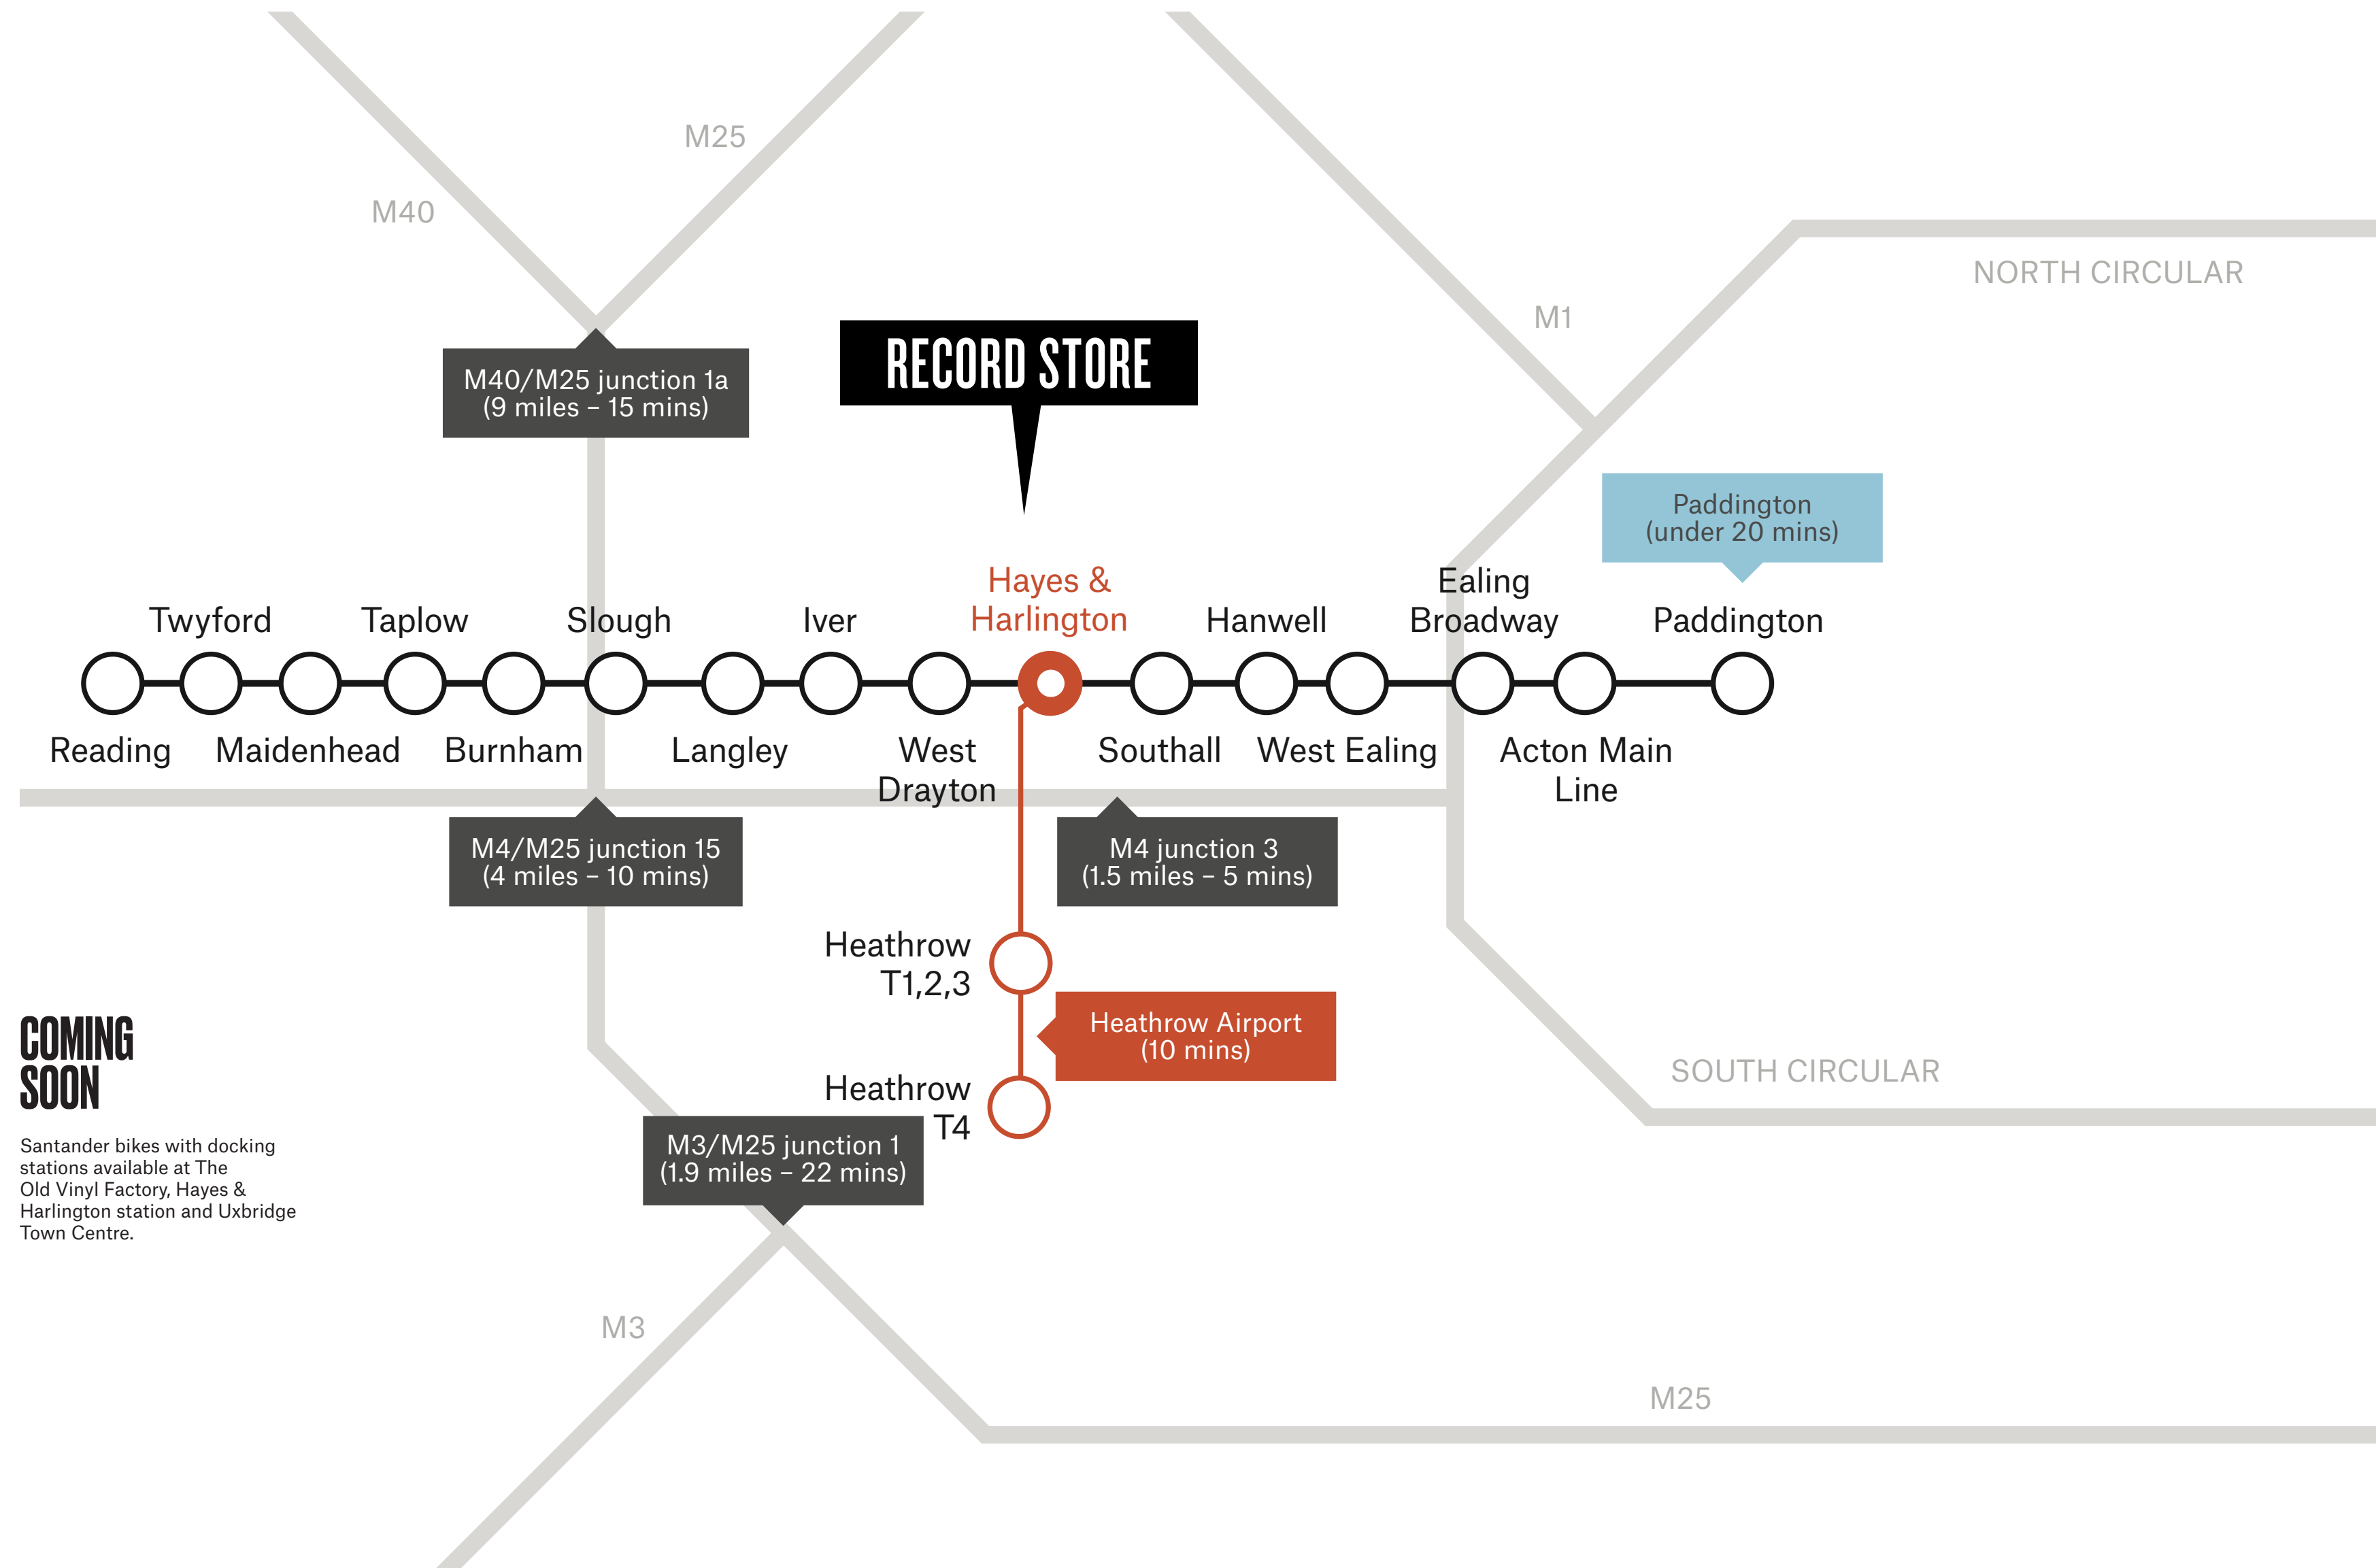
M25

M40

M1

NORTH CIRCULAR

RECORD STORE

M40/M25 junction 1a
(9 miles – 15 mins)

Paddington
(under 20 mins)

Twyford
Taplow
Slough
Iver
Hayes & Harlington
Hanwell
Ealing Broadway
Paddington

Reading
Maidenhead
Burnham
Langley
West Drayton
Southall
West Ealing
Acton Main Line

M4/M25 junction 15
(4 miles – 10 mins)

M4 junction 3
(1.5 miles – 5 mins)

Heathrow T1,2,3

Heathrow Airport
(10 mins)

Heathrow T4

SOUTH CIRCULAR

COMING SOON

Santander bikes with docking stations available at The Old Vinyl Factory, Hayes & Harlington station and Uxbridge Town Centre.

M3/M25 junction 1
(1.9 miles – 22 mins)

M3

M25